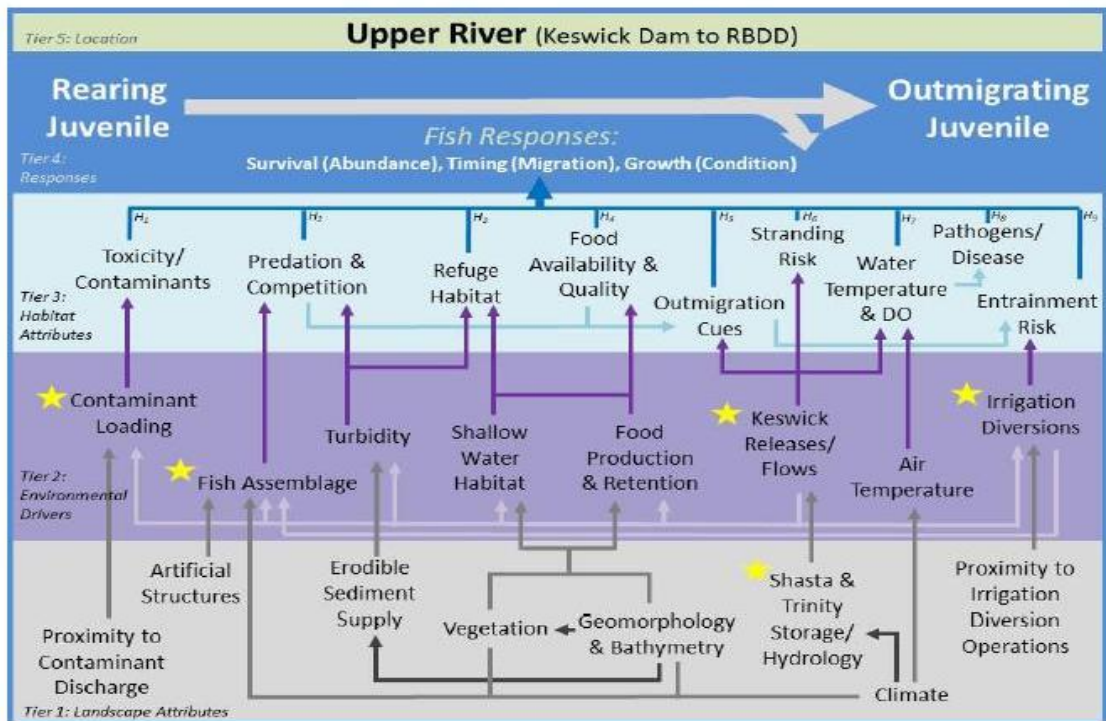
Tier 5: Location

Upper River (Keswick Dam to RBDD)

Rearing Juvenile

Outmigrating Juvenile

Fish Responses:
Survival (Abundance), Timing (Migration), Growth (Condition)

Tier 4: Responses

$H_1$ $H_2$ $H_3$ $H_4$ $H_5$ $H_6$ $H_7$ $H_8$ $H_9$

Toxicity/ Contaminants

Predation & Competition

Refuge Habitat

Food Availability & Quality

Outmigration Cues

Stranding Risk

Water Temperature & DO

Pathogens/ Disease

Entrainment Risk

Tier 3: Habitat Attributes

Contaminant Loading

Turbidity

Shallow Water Habitat

Food Production & Retention

Keswick Releases/ Flows

Irrigation Diversions

Fish Assemblage

Air Temperature

Tier 2: Environmental Drivers

Artificial Structures

Erodible Sediment Supply

Vegetation

Geomorphology & Bathymetry

Shasta & Trinity Storage/ Hydrology

Proximity to Irrigation Diversion Operations

Proximity to Contaminant Discharge

Climate

Tier 1: Landscape Attributes